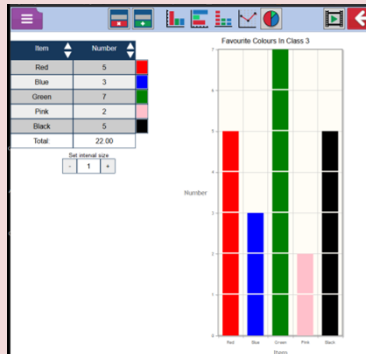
| Item | Number |
|---|---|
| Red | 5 |
| Blue | 3 |
| Green | 7 |
| Pink | 2 |
| Black | 5 |
| Total: | 22.00 |

Set interval size

- 1 +

Favourite Colours In Class 3

Number

7
6
5
4
3
2
1
0

Red Blue Green Pink Black

Item